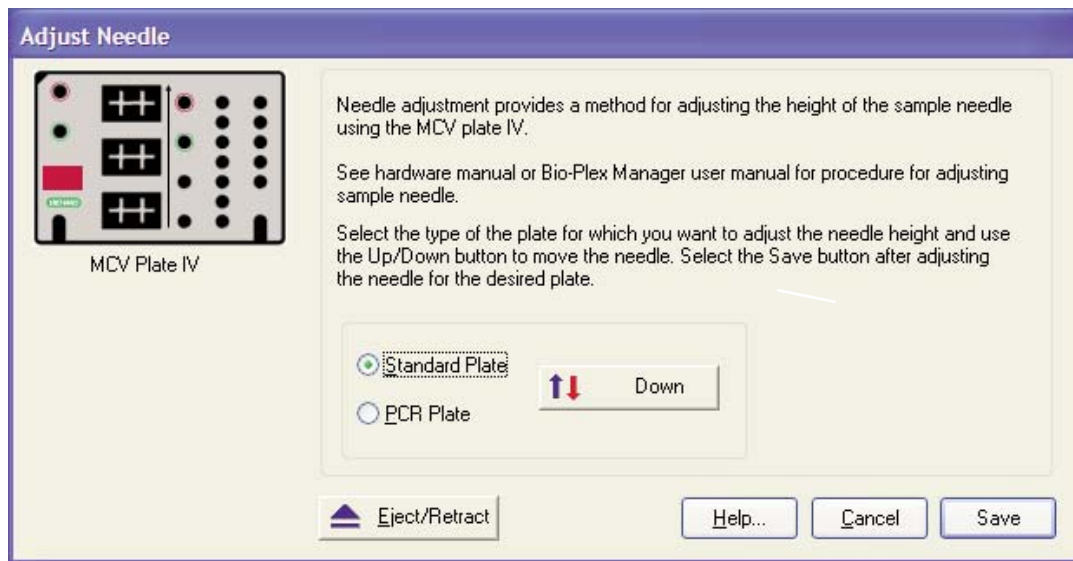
Adjust Needle

MCV Plate IV

Needle adjustment provides a method for adjusting the height of the sample needle using the MCV plate IV.

See hardware manual or Bio-Plex Manager user manual for procedure for adjusting sample needle.

Select the type of the plate for which you want to adjust the needle height and use the Up/Down button to move the needle. Select the Save button after adjusting the needle for the desired plate.

Standard Plate

PCR Plate

Down

Eject/Retract

Help...

Cancel

Save